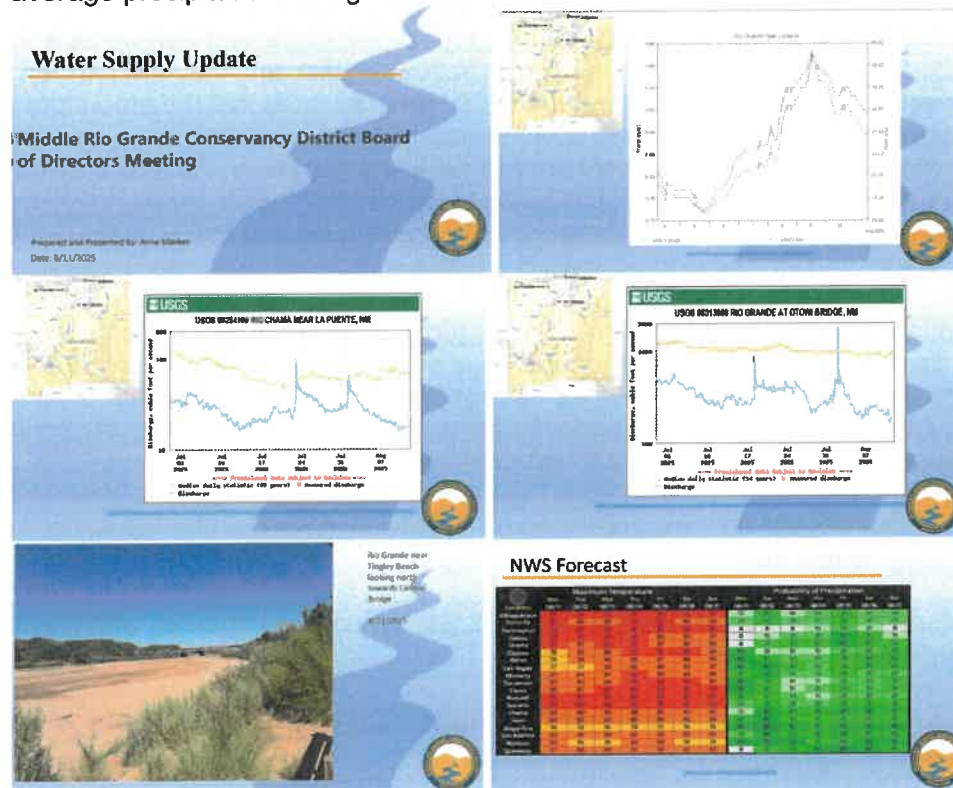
average precipitation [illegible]

Water Supply Update

Middle Rio Grande Conservancy District Board of Directors Meeting

Prepared and Presented by: Anne Marken
Date: 8/11/2025

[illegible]

USGS

USGS 08284100 RIO CHAMA NEAR LA PUENTE, NM

Provisional Data Subject to Revision

Median daily statistic (50 years)   Measured discharge
Discharge

USGS

USGS 08313000 RIO GRANDE AT OTOWI BRIDGE, NM

Provisional Data Subject to Revision

Median daily statistic (50 years)   Measured discharge
Discharge

Rio Grande near Tingley Beach facing north towards Central Bridge

8/2/2025

NWS Forecast

Maximum Temperature

Probability of Precipitation